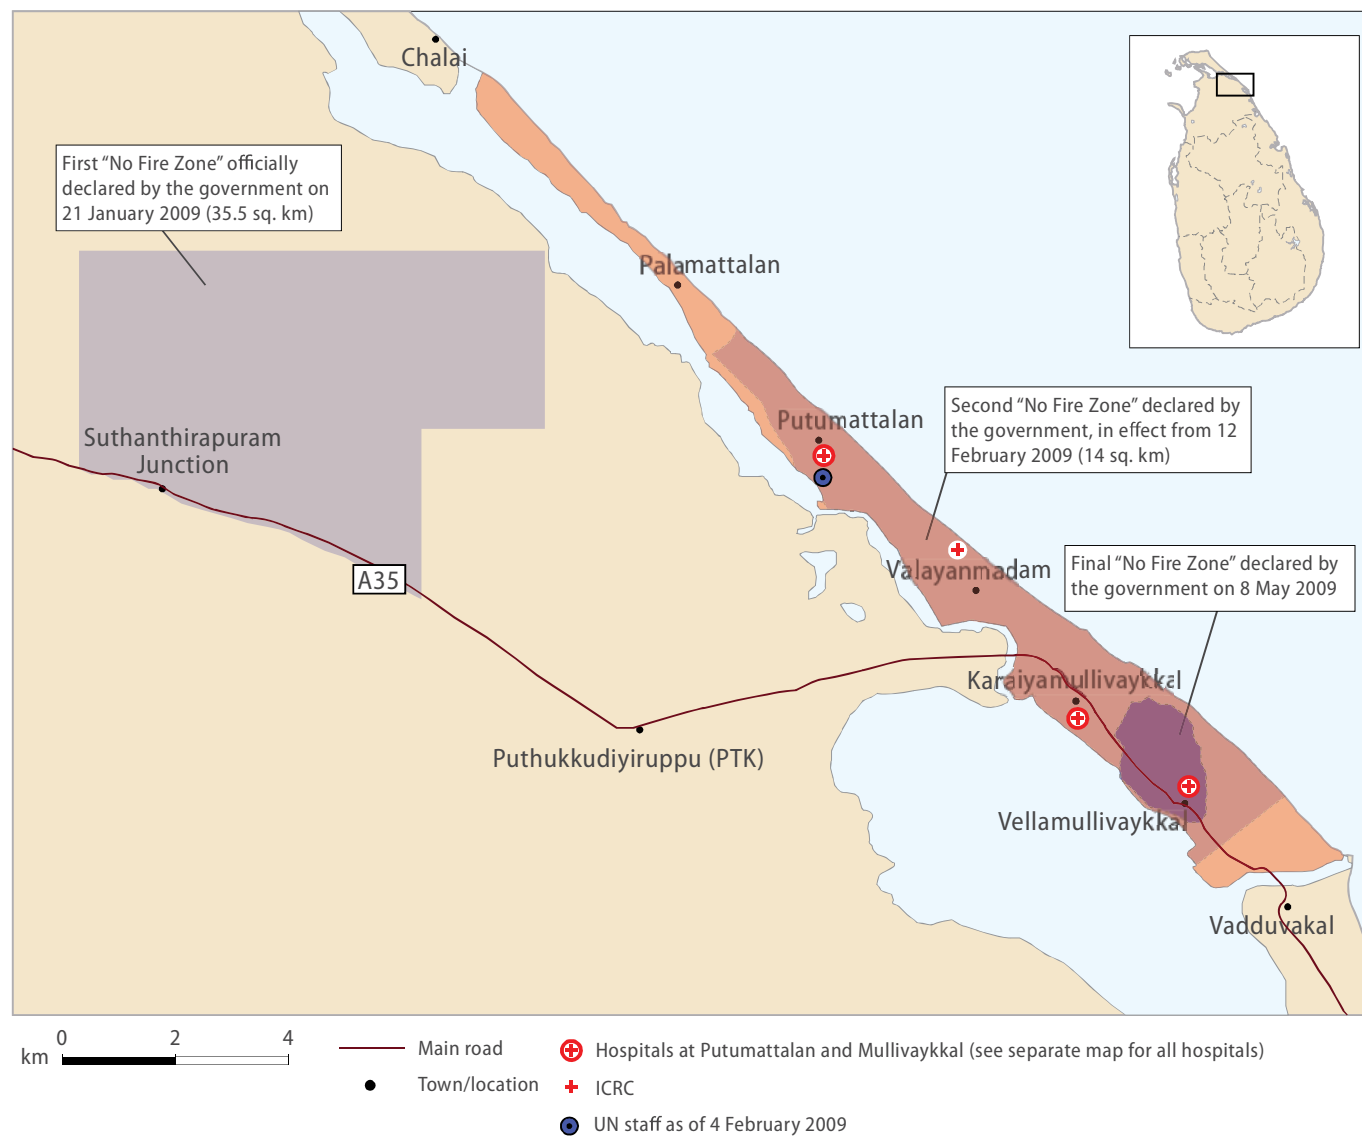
Chalai

First “No Fire Zone” officially declared by the government on 21 January 2009 (35.5 sq. km)

Palamattalan

Putumattalan

Second “No Fire Zone” declared by the government, in effect from 12 February 2009 (14 sq. km)

Suthanthirapuram Junction

Valayanmadam

Final “No Fire Zone” declared by the government on 8 May 2009

A35

Karaiyamullivaykkal

Puthukkudiyiruppu (PTK)

Vellamullivaykkal

Vadduvakal

km 0 2 4

Main road

Town/location

Hospitals at Putumattalan and Mullivaykkal (see separate map for all hospitals)

ICRC

UN staff as of 4 February 2009